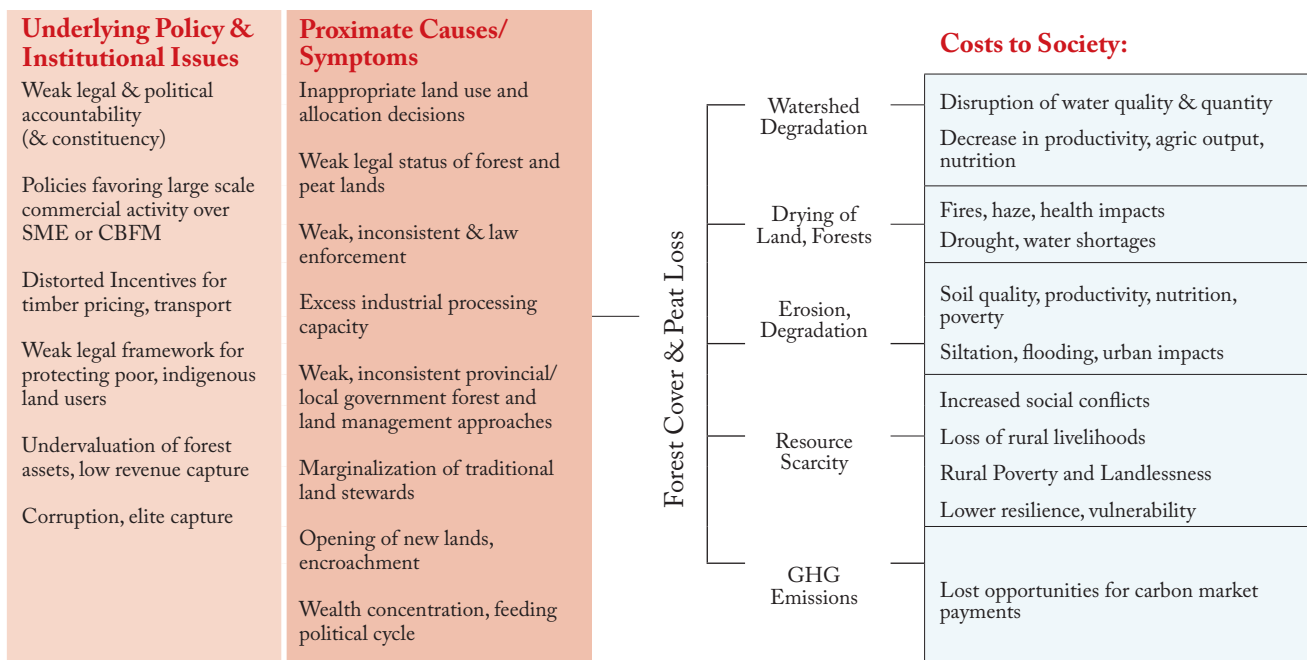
Underlying Policy & Institutional Issues

Weak legal & political accountability (& constituency)

Policies favoring large scale commercial activity over SME or CBFM

Distorted Incentives for timber pricing, transport

Weak legal framework for protecting poor, indigenous land users

Undervaluation of forest assets, low revenue capture

Corruption, elite capture

Proximate Causes/ Symptoms

Inappropriate land use and allocation decisions

Weak legal status of forest and peat lands

Weak, inconsistent & law enforcement

Excess industrial processing capacity

Weak, inconsistent provincial/ local government forest and land management approaches

Marginalization of traditional land stewards

Opening of new lands, encroachment

Wealth concentration, feeding political cycle

Forest Cover & Peat Loss

Watershed Degradation

Drying of Land, Forests

Erosion, Degradation

Resource Scarcity

GHG Emissions

Costs to Society:

Disruption of water quality & quantity

Decrease in productivity, agric output, nutrition

Fires, haze, health impacts

Drought, water shortages

Soil quality, productivity, nutrition, poverty

Siltation, flooding, urban impacts

Increased social conflicts

Loss of rural livelihoods

Rural Poverty and Landlessness

Lower resilience, vulnerability

Lost opportunities for carbon market payments